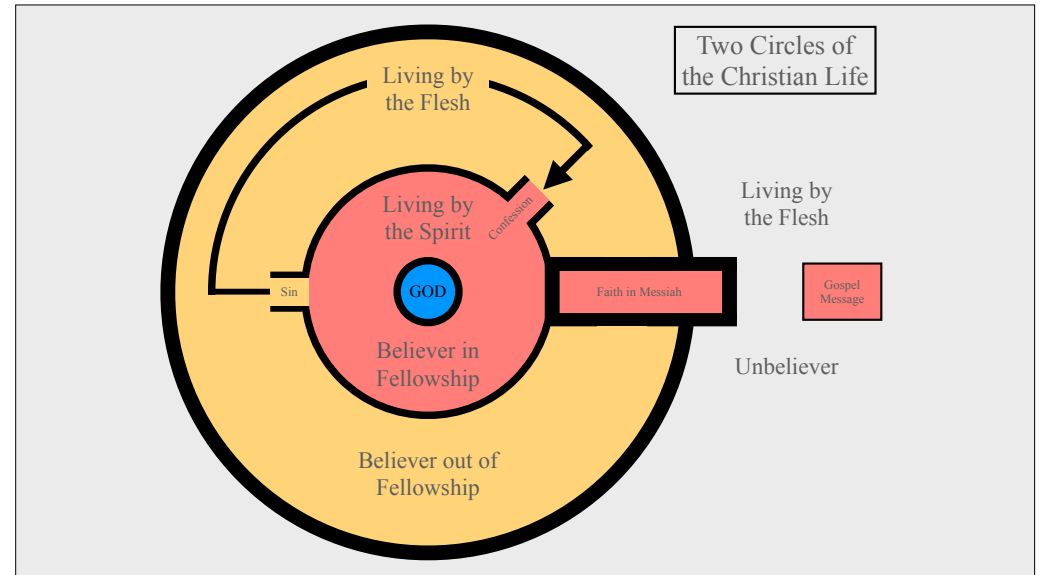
Two Circles of the Christian Life

Living by the Flesh

Living by the Spirit

Confession

Sin

GOD

Faith in Messiah

Living by the Flesh

Gospel Message

Believer in Fellowship

Unbeliever

Believer out of Fellowship